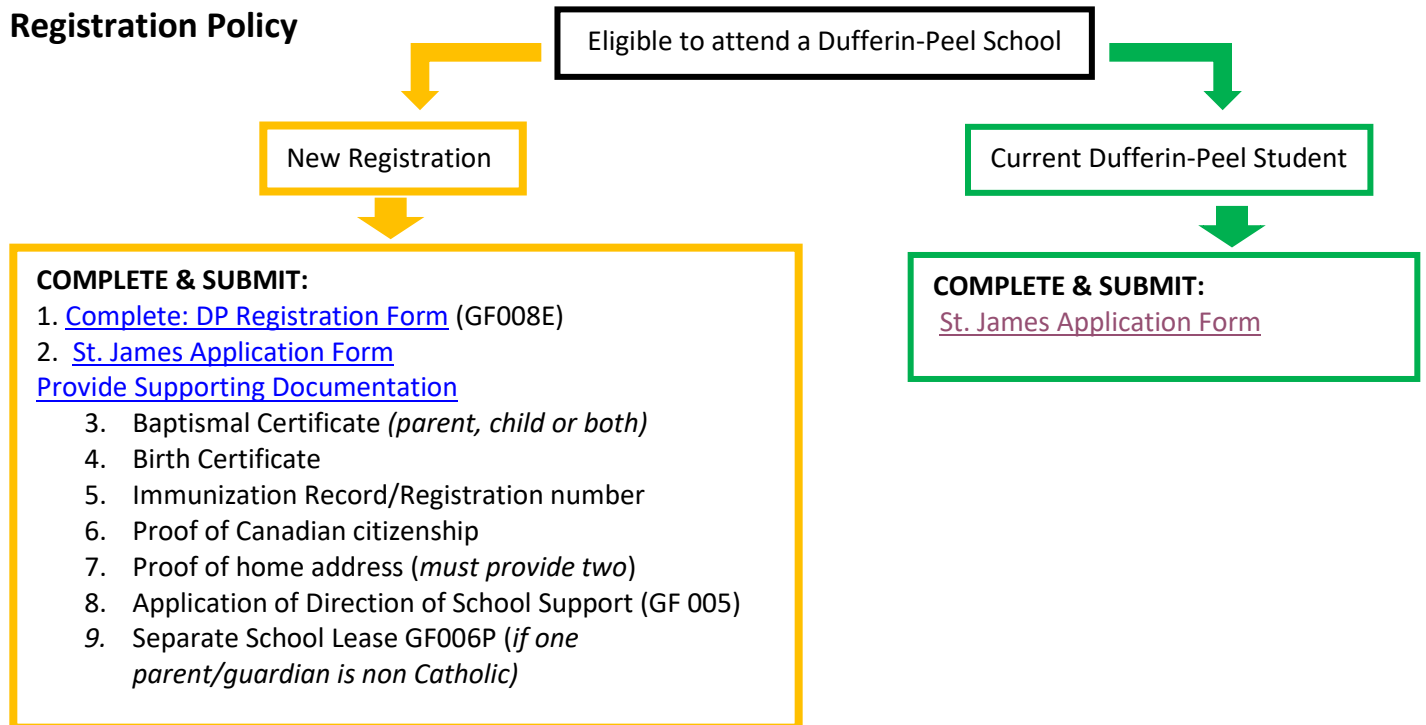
**Registration Policy**

Eligible to attend a Dufferin-Peel School

New Registration

COMPLETE & SUBMIT:
1. Complete: DP Registration Form (GF008E)
2. St. James Application Form
Provide Supporting Documentation
3. Baptismal Certificate *(parent, child or both)*
4. Birth Certificate
5. Immunization Record/Registration number
6. Proof of Canadian citizenship
7. Proof of home address (*must provide two*)
8. Application of Direction of School Support (GF 005)
*9.* Separate School Lease GF006P (*if one parent/guardian is non Catholic)*

Current Dufferin-Peel Student

COMPLETE & SUBMIT:
St. James Application Form